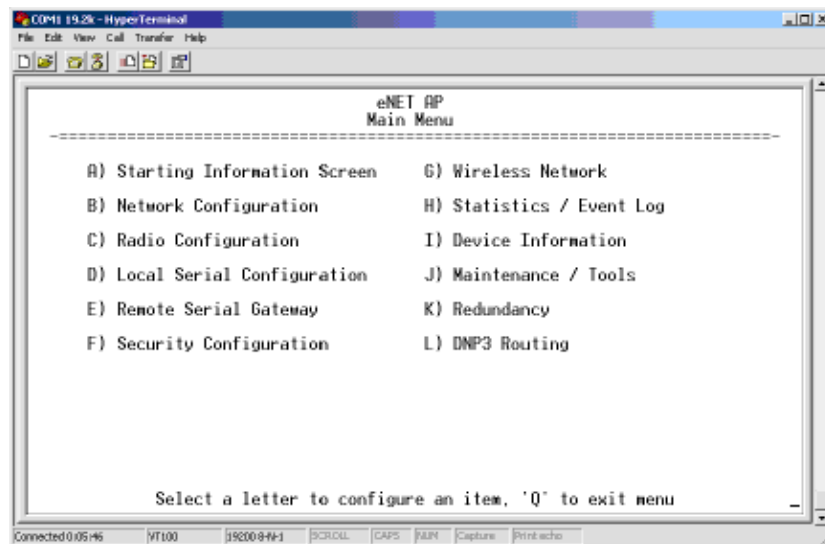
COM1 19.2k - HyperTerminal
File Edit View Call Transfer Help

eNET AP
Main Menu

A) Starting Information Screen
B) Network Configuration
C) Radio Configuration
D) Local Serial Configuration
E) Remote Serial Gateway
F) Security Configuration

G) Wireless Network
H) Statistics / Event Log
I) Device Information
J) Maintenance / Tools
K) Redundancy
L) DNP3 Routing

Select a letter to configure an item, 'Q' to exit menu

Connected 0:05:46 VT100 19200 8-N-1 SCROLL CAPS NUM Capture Print echo